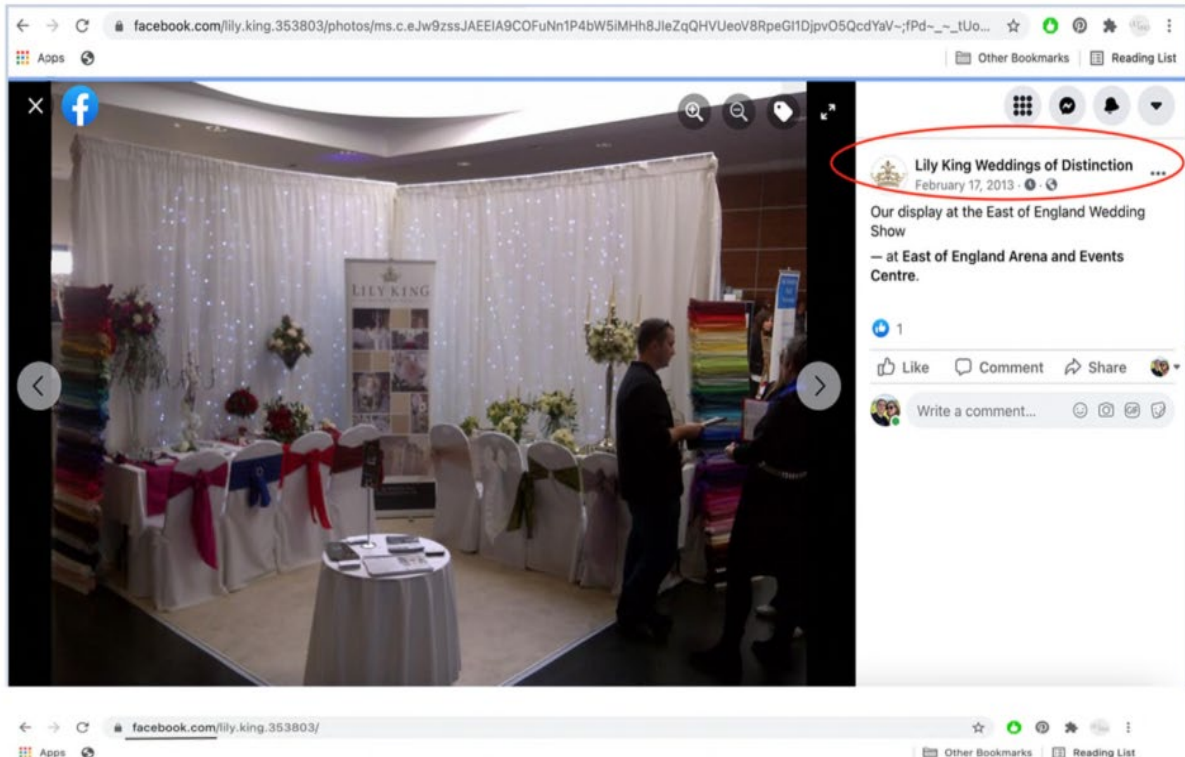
facebook.com/lily.king.353803/photos/ms.c.eJw9zssJAEEIA9COFuNn1P4bW5iMHh8JleZqQHVUeoV8RpeGI1DjpvO5QcdYaV~;fPd~_~_tUo...

Apps

Other Bookmarks | Reading List

LILY KING

Lily King Weddings of Distinction
February 17, 2013 ·

Our display at the East of England Wedding Show
— at East of England Arena and Events Centre.

1

Like Comment Share

Write a comment...

facebook.com/lily.king.353803/

Apps

Other Bookmarks | Reading List